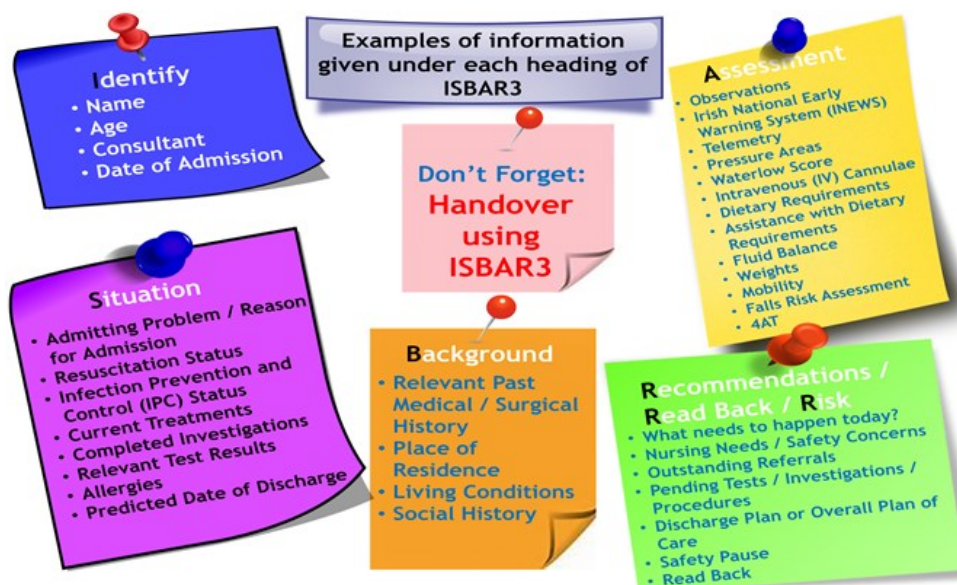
Examples of information given under each heading of ISBAR3

Identify
• Name
• Age
• Consultant
• Date of Admission

Don't Forget:
Handover using ISBAR3

Assessment
• Observations
• Irish National Early Warning System (INEWS)
• Telemetry
• Pressure Areas
• Waterlow Score
• Intravenous (IV) Cannulae
• Dietary Requirements
• Assistance with Dietary Requirements
• Fluid Balance
• Weights
• Mobility
• Falls Risk Assessment
• 4AT

Situation
• Admitting Problem / Reason for Admission
• Resuscitation Status
• Infection Prevention and Control (IPC) Status
• Current Treatments
• Completed Investigations
• Relevant Test Results
• Allergies
• Predicted Date of Discharge

Background
• Relevant Past Medical / Surgical History
• Place of Residence
• Living Conditions
• Social History

Recommendations / Read Back / Risk
• What needs to happen today?
• Nursing Needs / Safety Concerns
• Outstanding Referrals
• Pending Tests / Investigations / Procedures
• Discharge Plan or Overall Plan of Care
• Safety Pause
• Read Back